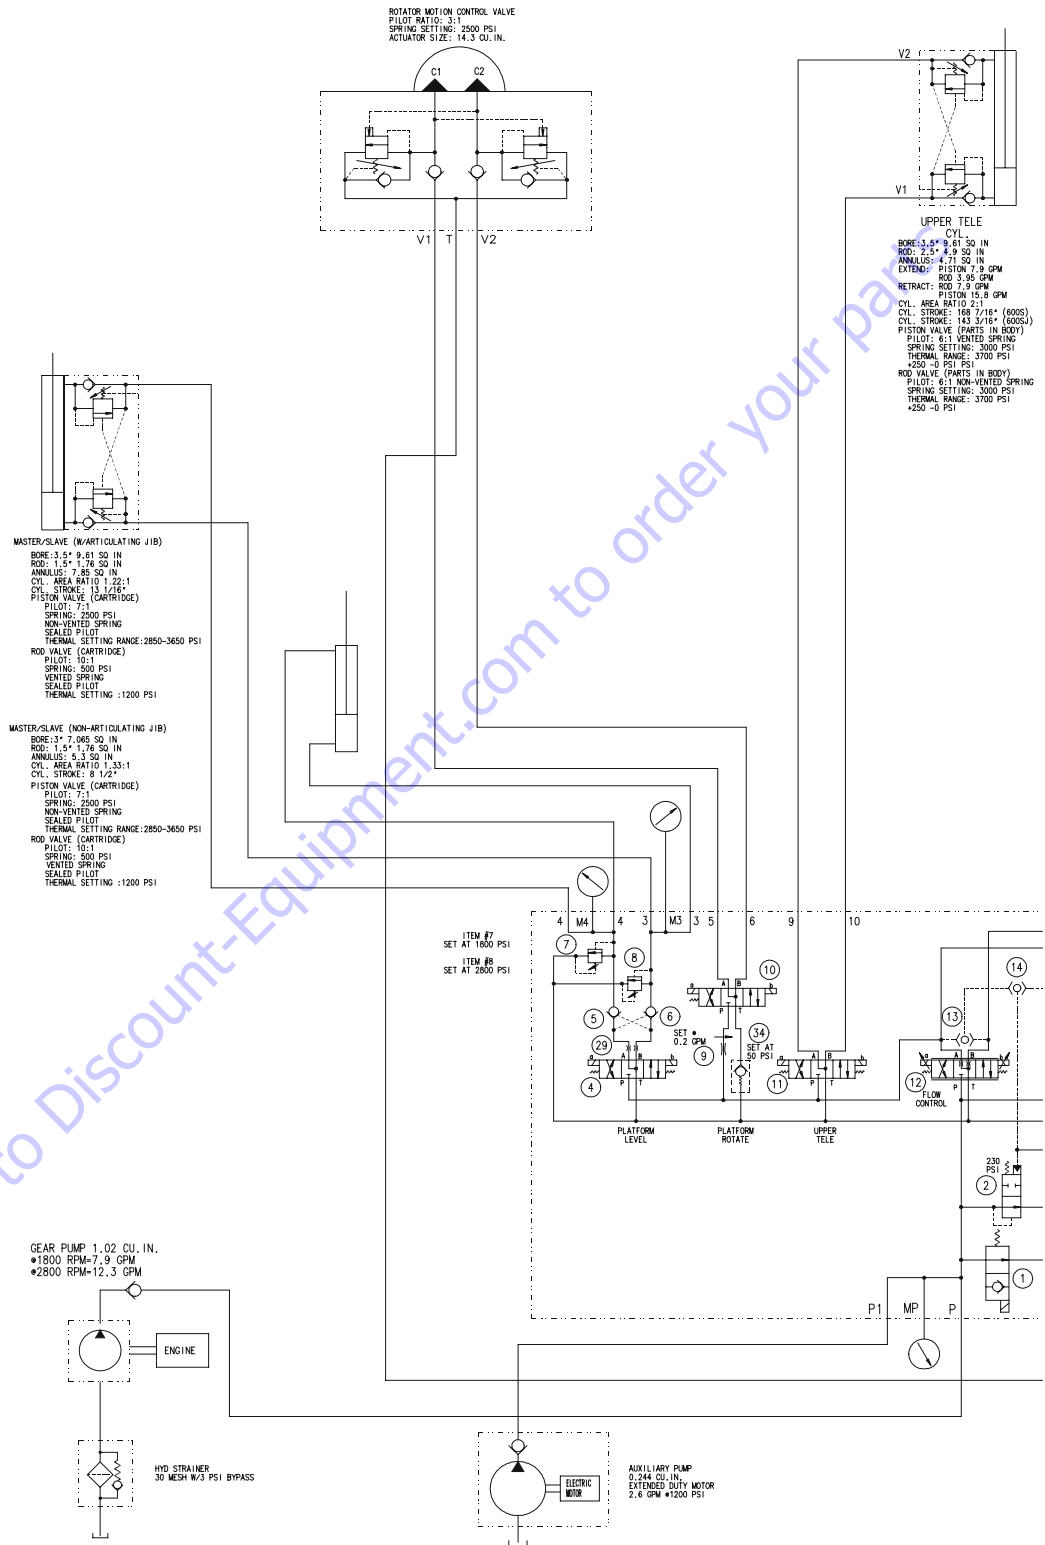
ROTATOR MOTION CONTROL VALVE
PILOT RATIO: 3:1
SPRING SETTING: 2500 PSI
ACTUATOR SIZE: 14.3 CU.IN.

C1 C2

V1 T V2

V2

V1

UPPER TELE
CYL.
BORE:3.5" 9.61 SQ IN
ROD: 2.5" 4.9 SQ IN
ANNULUS: 4.71 SQ IN
EXTEND: PISTON 7.9 GPM
ROD 3.95 GPM
RETRACT: ROD 7.9 GPM
PISTON 15.8 GPM
CYL. AREA RATIO 2:1
CYL. STROKE: 168 7/16" (600S)
CYL. STROKE: 143 3/16" (600SJ)
PISTON VALVE (PARTS IN BODY)
PILOT: 6:1 VENTED SPRING
SPRING SETTING: 3000 PSI
THERMAL RANGE: 3700 PSI
+250 -0 PSI PSI
ROD VALVE (PARTS IN BODY)
PILOT: 6:1 NON-VENTED SPRING
SPRING SETTING: 3000 PSI
THERMAL RANGE: 3700 PSI
+250 -0 PSI

MASTER/SLAVE (W/ARTICULATING JIB)
BORE:3.5" 9.61 SQ IN
ROD: 1.5" 1.76 SQ IN
ANNULUS: 7.85 SQ IN
CYL. AREA RATIO 1.22:1
CYL. STROKE: 13 1/16"
PISTON VALVE (CARTRIDGE)
PILOT: 7:1
SPRING: 2500 PSI
NON-VENTED SPRING
SEALED PILOT
THERMAL SETTING RANGE:2850-3650 PSI
ROD VALVE (CARTRIDGE)
PILOT: 10:1
SPRING: 500 PSI
VENTED SPRING
SEALED PILOT
THERMAL SETTING :1200 PSI

MASTER/SLAVE (NON-ARTICULATING JIB)
BORE:3" 7.065 SQ IN
ROD: 1.5" 1.76 SQ IN
ANNULUS: 5.3 SQ IN
CYL. AREA RATIO 1.33:1
CYL. STROKE: 8 1/2"
PISTON VALVE (CARTRIDGE)
PILOT: 7:1
SPRING: 2500 PSI
NON-VENTED SPRING
SEALED PILOT
THERMAL SETTING RANGE:2850-3650 PSI
ROD VALVE (CARTRIDGE)
PILOT: 10:1
SPRING: 500 PSI
VENTED SPRING
SEALED PILOT
THERMAL SETTING :1200 PSI

4 M4 4 3 M3 3 5 6 9 10

ITEM #7
SET AT 1800 PSI
ITEM #8
SET AT 2800 PSI

7 8 10 14 5 6 29 SET 0.2 GPM 9 34 SET AT 50 PSI 13 4 11 12 FLOW CONTROL

A B P T

PLATFORM LEVEL
PLATFORM ROTATE
UPPER TELE

230 PSI
2
1

GEAR PUMP 1.02 CU.IN.
@1800 RPM=7.9 GPM
@2800 RPM=12.3 GPM

ENGINE

P1 MP P

HYD STRAINER
30 MESH W/3 PSI BYPASS

ELECTRIC MOTOR

AUXILIARY PUMP
0.244 CU.IN.
EXTENDED DUTY MOTOR
2.6 GPM @1200 PSI